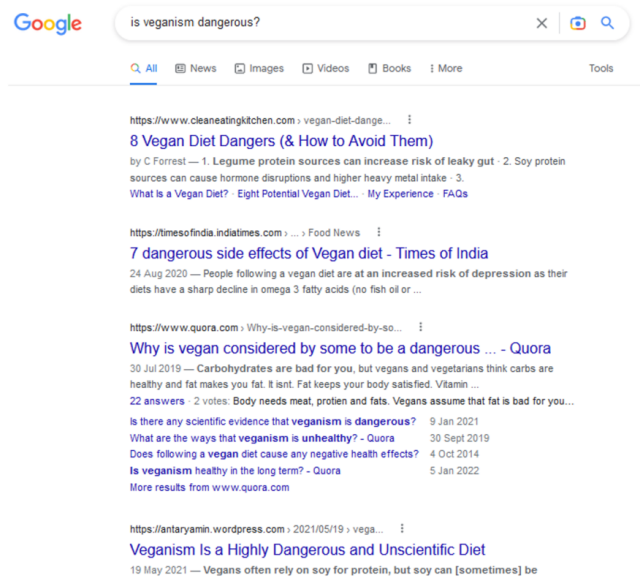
Google

is veganism dangerous?

All News Images Videos Books More Tools

https://www.cleaneatingkitchen.com › vegan-diet-dange...

8 Vegan Diet Dangers (& How to Avoid Them)

by C Forrest — 1. Legume protein sources can increase risk of leaky gut · 2. Soy protein sources can cause hormone disruptions and higher heavy metal intake · 3.

What Is a Vegan Diet? · Eight Potential Vegan Diet... · My Experience · FAQs

https://timesofindia.indiatimes.com › ... › Food News

7 dangerous side effects of Vegan diet - Times of India

24 Aug 2020 — People following a vegan diet are at an increased risk of depression as their diets have a sharp decline in omega 3 fatty acids (no fish oil or ...

https://www.quora.com › Why-is-vegan-considered-by-so...

Why is vegan considered by some to be a dangerous ... - Quora

30 Jul 2019 — Carbohydrates are bad for you, but vegans and vegetarians think carbs are healthy and fat makes you fat. It isnt. Fat keeps your body satisfied. Vitamin ...

22 answers · 2 votes: Body needs meat, protien and fats. Vegans assume that fat is bad for you...

| | |
|---|---|
| Is there any scientific evidence that veganism is dangerous? | 9 Jan 2021 |
| What are the ways that veganism is unhealthy? - Quora | 30 Sept 2019 |
| Does following a vegan diet cause any negative health effects? | 4 Oct 2014 |
| Is veganism healthy in the long term? - Quora | 5 Jan 2022 |

More results from www.quora.com

https://antaryamin.wordpress.com › 2021/05/19 › vega...

Veganism Is a Highly Dangerous and Unscientific Diet

19 May 2021 — Vegans often rely on soy for protein, but soy can [sometimes] be